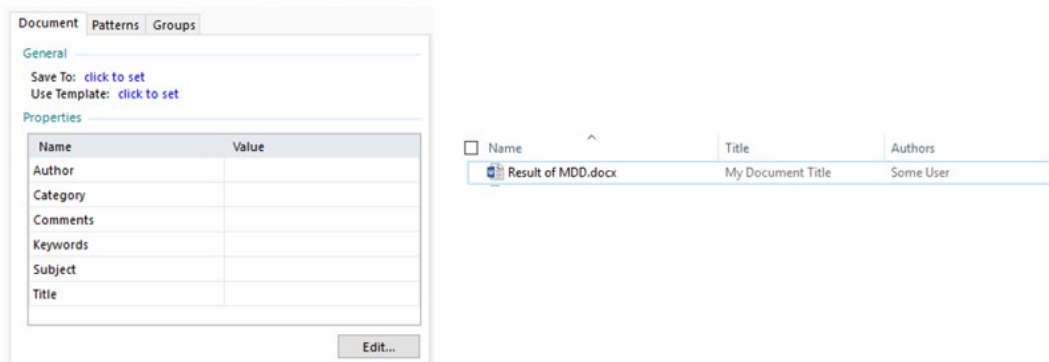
Document | Patterns | Groups

General

Save To: click to set
Use Template: click to set

Properties

| Name | Value |
|---|---|
| Author | |
| Category | |
| Comments | |
| Keywords | |
| Subject | |
| Title | |

Edit...

| Name | Title | Authors |
|---|---|---|
| Result of MDD.docx | My Document Title | Some User |